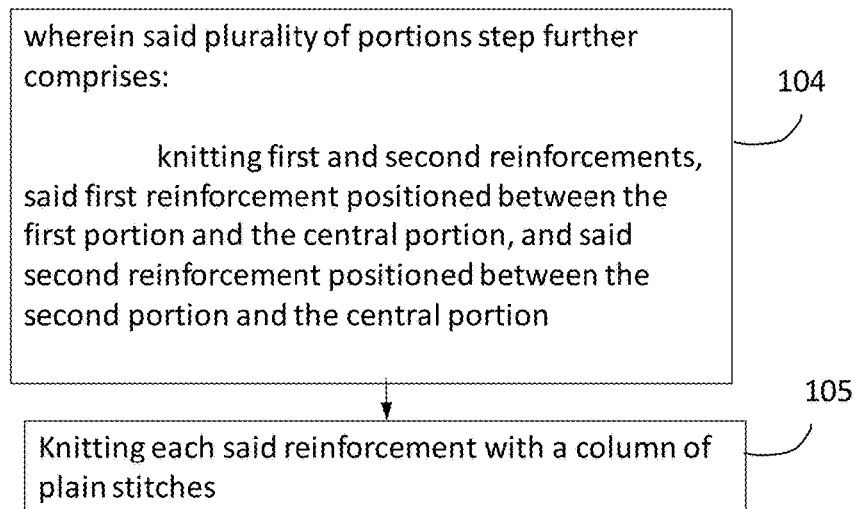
wherein said plurality of portions step further comprises:

knitting first and second reinforcements, said first reinforcement positioned between the first portion and the central portion, and said second reinforcement positioned between the second portion and the central portion

104

105

Knitting each said reinforcement with a column of plain stitches